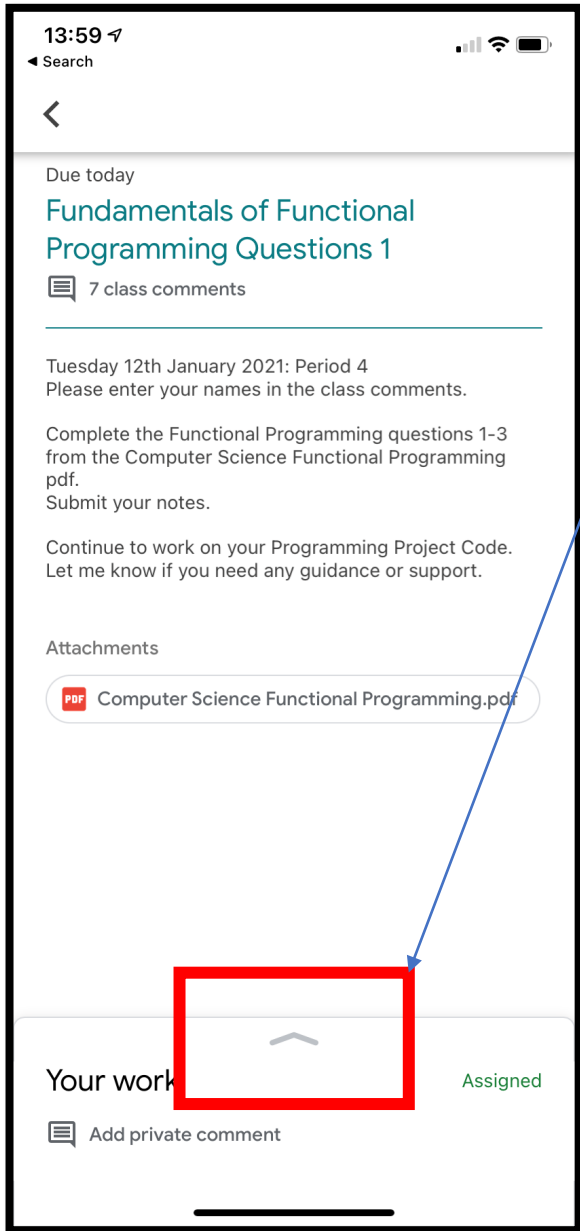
13:59
◀ Search

Due today

Fundamentals of Functional Programming Questions 1

7 class comments

Tuesday 12th January 2021: Period 4
Please enter your names in the class comments.

Complete the Functional Programming questions 1-3 from the Computer Science Functional Programming pdf.
Submit your notes.

Continue to work on your Programming Project Code.
Let me know if you need any guidance or support.

Attachments

PDF Computer Science Functional Programming.pdf

Your work

Assigned

Add private comment